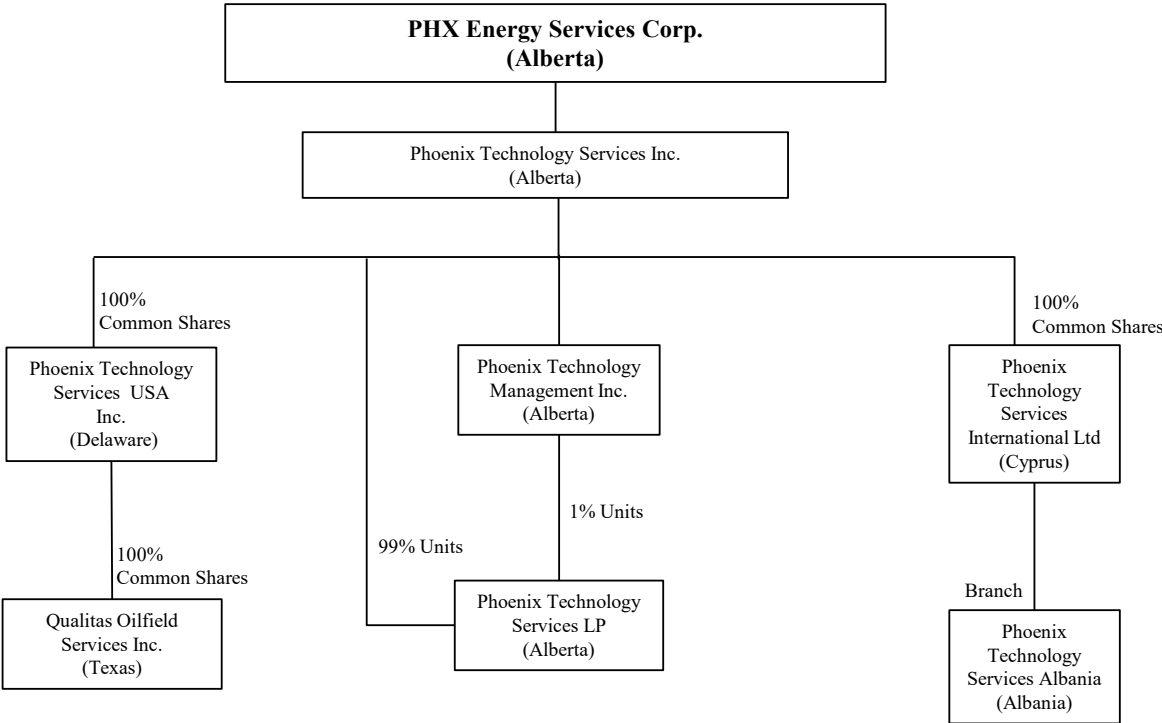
**PHX Energy Services Corp.**
**(Alberta)**

Phoenix Technology Services Inc.
(Alberta)

100%
Common Shares

Phoenix Technology Services USA Inc.
(Delaware)

100%
Common Shares

Qualitas Oilfield Services Inc.
(Texas)

99% Units

Phoenix Technology Management Inc.
(Alberta)

1% Units

Phoenix Technology Services LP
(Alberta)

100%
Common Shares

Phoenix Technology Services International Ltd
(Cyprus)

Branch

Phoenix Technology Services Albania
(Albania)